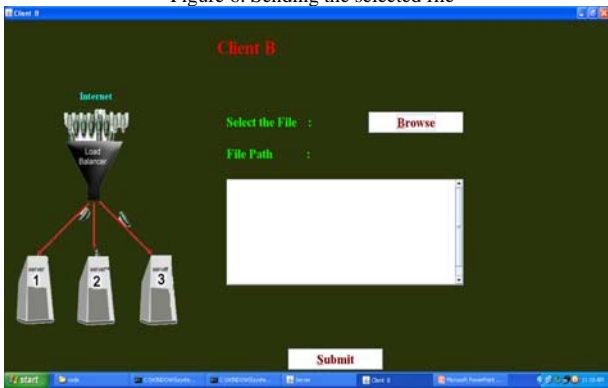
Figure 6: Sending the selected file

Client B

Client B

Internet

Load Balancer

server 1

server 2

server 3

Select the File :

Browse

File Path :

Submit

start

code

C:\WINDOWS\syste...

C:\WINDOWS\syste...

Server

Client B

Microsoft PowerPoint ...